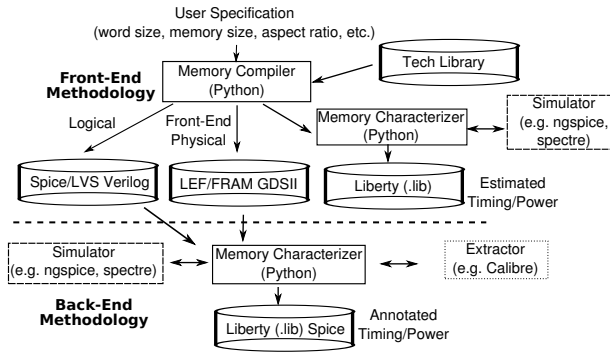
User Specification
(word size, memory size, aspect ratio, etc.)

Front-End Methodology

Memory Compiler (Python)

Tech Library

Logical

Front-End Physical

Memory Characterizer (Python)

Simulator (e.g. ngspice, spectre)

Spice/LVS Verilog

LEF/FRAM GDSII

Liberty (.lib)

Estimated Timing/Power

Simulator (e.g. ngspice, spectre)

Memory Characterizer (Python)

Extractor (e.g. Calibre)

Back-End Methodology

Liberty (.lib) Spice

Annotated Timing/Power